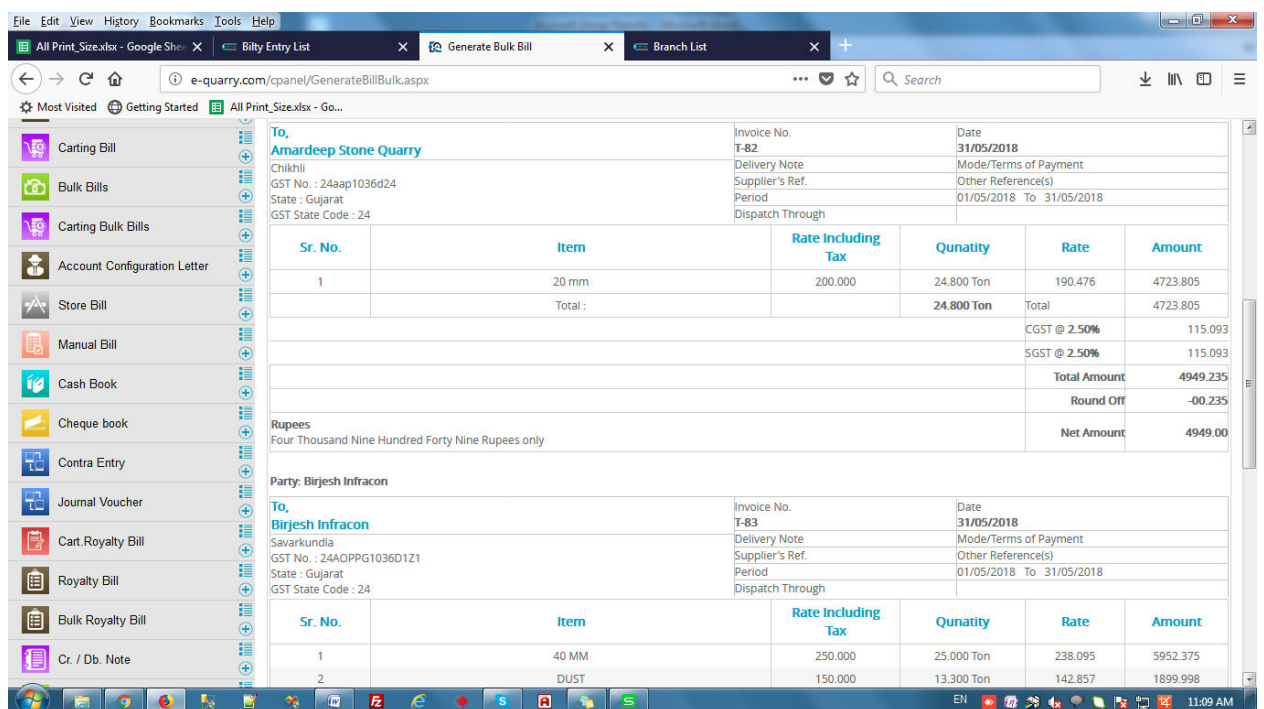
File Edit View History Bookmarks Tools Help

All Print_Size.xlsx - Google Shee | Bilty Entry List | Generate Bulk Bill | Branch List

e-quarry.com/cpanel/GenerateBillBulk.aspx

Search

Most Visited | Getting Started | All Print_Size.xlsx - Go...

Carting Bill
Bulk Bills
Carting Bulk Bills
Account Configuration Letter
Store Bill
Manual Bill
Cash Book
Cheque book
Contra Entry
Journal Voucher
Cart.Royalty Bill
Royalty Bill
Bulk Royalty Bill
Cr. / Db. Note

To,
Amardeep Stone Quarry
Chikhli
GST No. : 24aap1036d24
State : Gujarat
GST State Code : 24

| Invoice No. T-82 | Date 31/05/2018 |
|---|---|
| Delivery Note | Mode/Terms of Payment |
| Supplier's Ref. | Other Reference(s) |
| Period | 01/05/2018 To 31/05/2018 |
| Dispatch Through | |

| Sr. No. | Item | Rate Including Tax | Qunatity | Rate | Amount |
|---|---|---|---|---|---|
| 1 | 20 mm | 200.000 | 24.800 Ton | 190.476 | 4723.805 |
| | Total : | | 24.800 Ton | Total | 4723.805 |
| | | | | CGST @ 2.50% | 115.093 |
| | | | | SGST @ 2.50% | 115.093 |
| | | | | Total Amount | 4949.235 |
| | | | | Round Off | -00.235 |

Rupees
Four Thousand Nine Hundred Forty Nine Rupees only

Net Amount 4949.00

Party: Birjesh Infracon

To,
Birjesh Infracon
Savarkundla
GST No. : 24AOPPG1036D1Z1
State : Gujarat
GST State Code : 24

| Invoice No. T-83 | Date 31/05/2018 |
|---|---|
| Delivery Note | Mode/Terms of Payment |
| Supplier's Ref. | Other Reference(s) |
| Period | 01/05/2018 To 31/05/2018 |
| Dispatch Through | |

| Sr. No. | Item | Rate Including Tax | Qunatity | Rate | Amount |
|---|---|---|---|---|---|
| 1 | 40 MM | 250.000 | 25.000 Ton | 238.095 | 5952.375 |
| 2 | DUST | 150.000 | 13.300 Ton | 142.857 | 1899.998 |

EN 11:09 AM